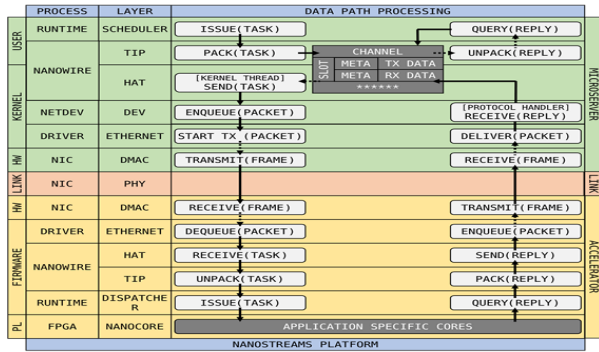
| | PROCESS | LAYER | DATA PATH PROCESSING | |
|---|---|---|---|---|
| USER | RUNTIME | SCHEDULER | ISSUE(TASK) · QUERY(REPLY) | MICROSERVER |
| KERNEL | NANOWIRE | TIP | PACK(TASK) · CHANNEL · UNPACK(REPLY) | |
| | | HAT | [KERNEL THREAD] SEND(TASK) · SLOT · META · TX DATA · META · RX DATA · ****** | |
| | NETDEV | DEV | ENQUEUE(PACKET) · [PROTOCOL HANDLER] RECEIVE(REPLY) | |
| | DRIVER | ETHERNET | START TX (PACKET) · DELIVER(PACKET) | |
| HW | NIC | DMAC | TRANSMIT(FRAME) · RECEIVE(FRAME) | |
| LINK | NIC | PHY | | LINK |
| HW | NIC | DMAC | RECEIVE(FRAME) · TRANSMIT(FRAME) | ACCELERATOR |
| FIRMWARE | DRIVER | ETHERNET | DEQUEUE(PACKET) · ENQUEUE(PACKET) | |
| | NANOWIRE | HAT | RECEIVE(TASK) · SEND(REPLY) | |
| | | TIP | UNPACK(TASK) · PACK(REPLY) | |
| | RUNTIME | DISPATCHER | ISSUE(TASK) · QUERY(REPLY) | |
| PL | FPGA | NANOCORE | APPLICATION SPECIFIC CORES | |

NANOSTREAMS PLATFORM